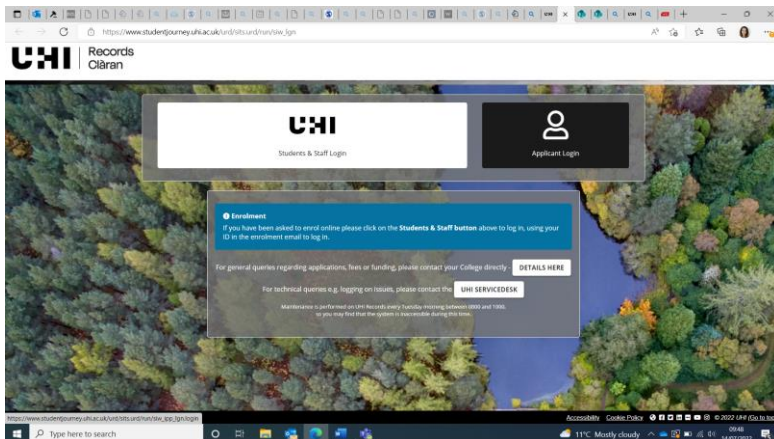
https://www.studentjourney.uhi.ac.uk/urd/sits.urd/run/siw_lgn

UHI Records Clàran

UHI
Students & Staff Login

Applicant Login

Enrolment
If you have been asked to enrol online please click on the Students & Staff button above to log in, using your ID in the enrolment email to log in.

For general queries regarding applications, fees or funding, please contact your College directly - DETAILS HERE

For technical queries e.g. logging on issues, please contact the UHI SERVICEDESK

Maintenance is performed on UHI Records every Tuesday morning between 0800 and 1000, so you may find that the system is inaccessible during this time.

https://www.studentjourney.uhi.ac.uk/urd/sits.urd/run/siw_ipp_lgn.login

Accessibility Cookie Policy © 2022 UHI Go to top

Type here to search

11°C Mostly cloudy 09:48 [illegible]